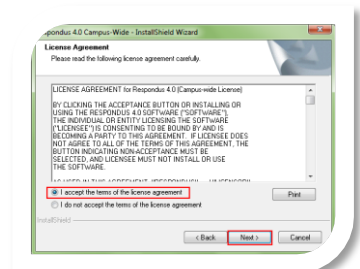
spondus 4.0 Campus-Wide - InstallShield Wizard

License Agreement

Please read the following license agreement carefully.

LICENSE AGREEMENT for Respondus 4.0 (Campus-wide License)

BY CLICKING THE ACCEPTANCE BUTTON OR INSTALLING OR USING THE RESPONDUS 4.0 SOFTWARE ("SOFTWARE"), THE INDIVIDUAL OR ENTITY LICENSING THE SOFTWARE ("LICENSEE") IS CONSENTING TO BE BOUND BY AND IS BECOMING A PARTY TO THIS AGREEMENT. IF LICENSEE DOES NOT AGREE TO ALL OF THE TERMS OF THIS AGREEMENT, THE BUTTON INDICATING NON-ACCEPTANCE MUST BE SELECTED, AND LICENSEE MUST NOT INSTALL OR USE THE SOFTWARE.

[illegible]

I accept the terms of the license agreement

I do not accept the terms of the license agreement

Print

InstallShield

< Back

Next >

Cancel